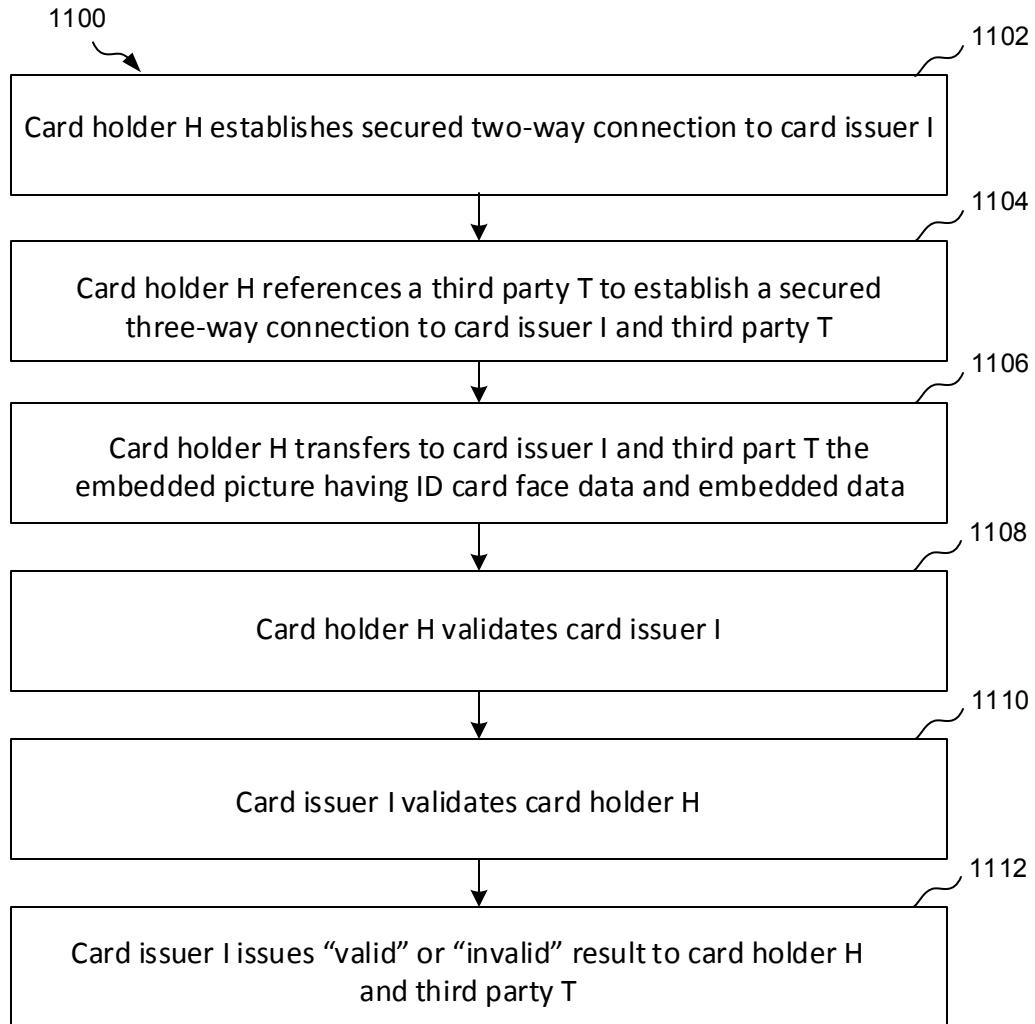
1100

1102

Card holder H establishes secured two-way connection to card issuer I

1104

Card holder H references a third party T to establish a secured three-way connection to card issuer I and third party T

1106

Card holder H transfers to card issuer I and third part T the embedded picture having ID card face data and embedded data

1108

Card holder H validates card issuer I

1110

Card issuer I validates card holder H

1112

Card issuer I issues “valid” or “invalid” result to card holder H and third party T